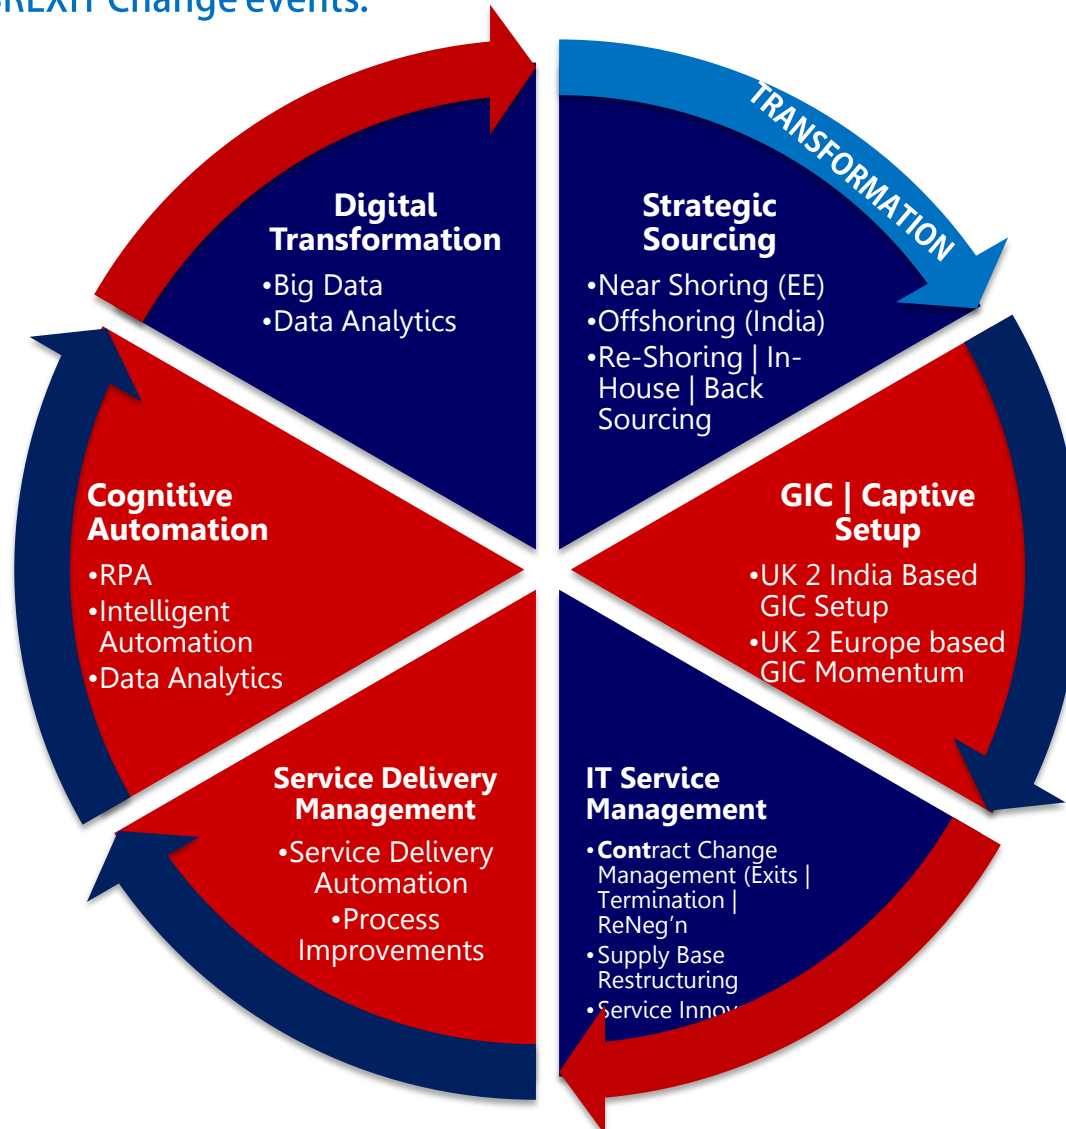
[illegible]REXIT Change events.

TRANSFORMATION

Digital Transformation
•Big Data
•Data Analytics

Strategic Sourcing
•Near Shoring (EE)
•Offshoring (India)
•Re-Shoring | In-House | Back Sourcing

GIC | Captive Setup
•UK 2 India Based GIC Setup
•UK 2 Europe based GIC Momentum

IT Service Management
•Contract Change Management (Exits | Termination | ReNeg'n
•Supply Base Restructuring
•Service Innov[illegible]

Service Delivery Management
•Service Delivery Automation
•Process Improvements

Cognitive Automation
•RPA
•Intelligent Automation
•Data Analytics